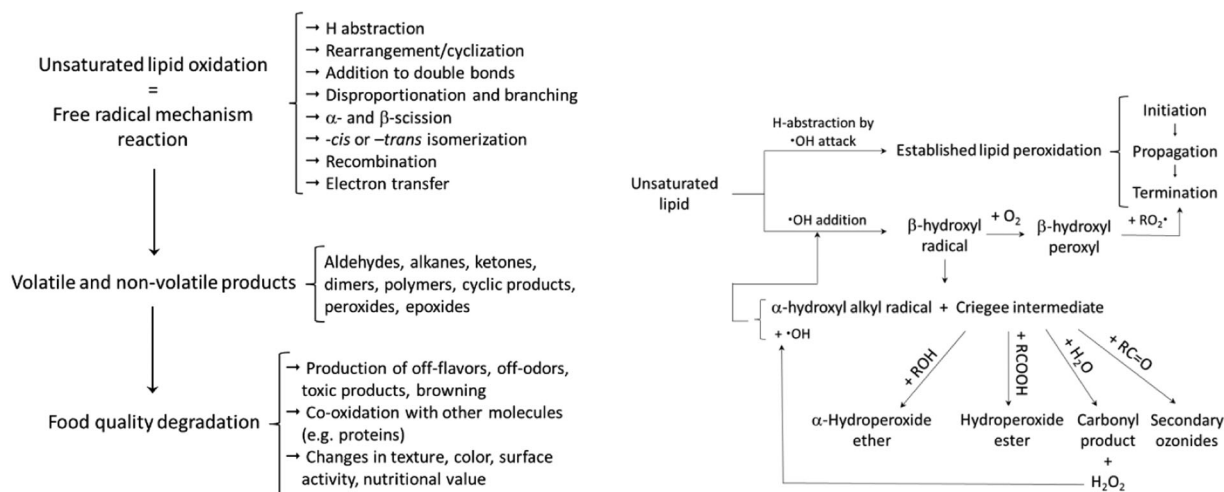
Unsaturated lipid oxidation
=
Free radical mechanism reaction

→ H abstraction
→ Rearrangement/cyclization
→ Addition to double bonds
→ Disproportionation and branching
→ α- and β-scission
→ -*cis* or –*trans* isomerization
→ Recombination
→ Electron transfer

Volatile and non-volatile products

Aldehydes, alkanes, ketones, dimers, polymers, cyclic products, peroxides, epoxides

Food quality degradation

→ Production of off-flavors, off-odors, toxic products, browning
→ Co-oxidation with other molecules (e.g. proteins)
→ Changes in texture, color, surface activity, nutritional value

Unsaturated lipid

H-abstraction by •OH attack

Established lipid peroxidation

Initiation
↓
Propagation
↓
Termination

•OH addition

β-hydroxyl radical

+ $O_2$

β-hydroxyl peroxyl

+ $RO_2$•

α-hydroxyl alkyl radical + Criegee intermediate

+ •OH

+ ROH

+ RCOOH

+ $H_2O$

+ RC=O

α-Hydroperoxide ether

Hydroperoxide ester

Carbonyl product
+
$H_2O_2$

Secondary ozonides